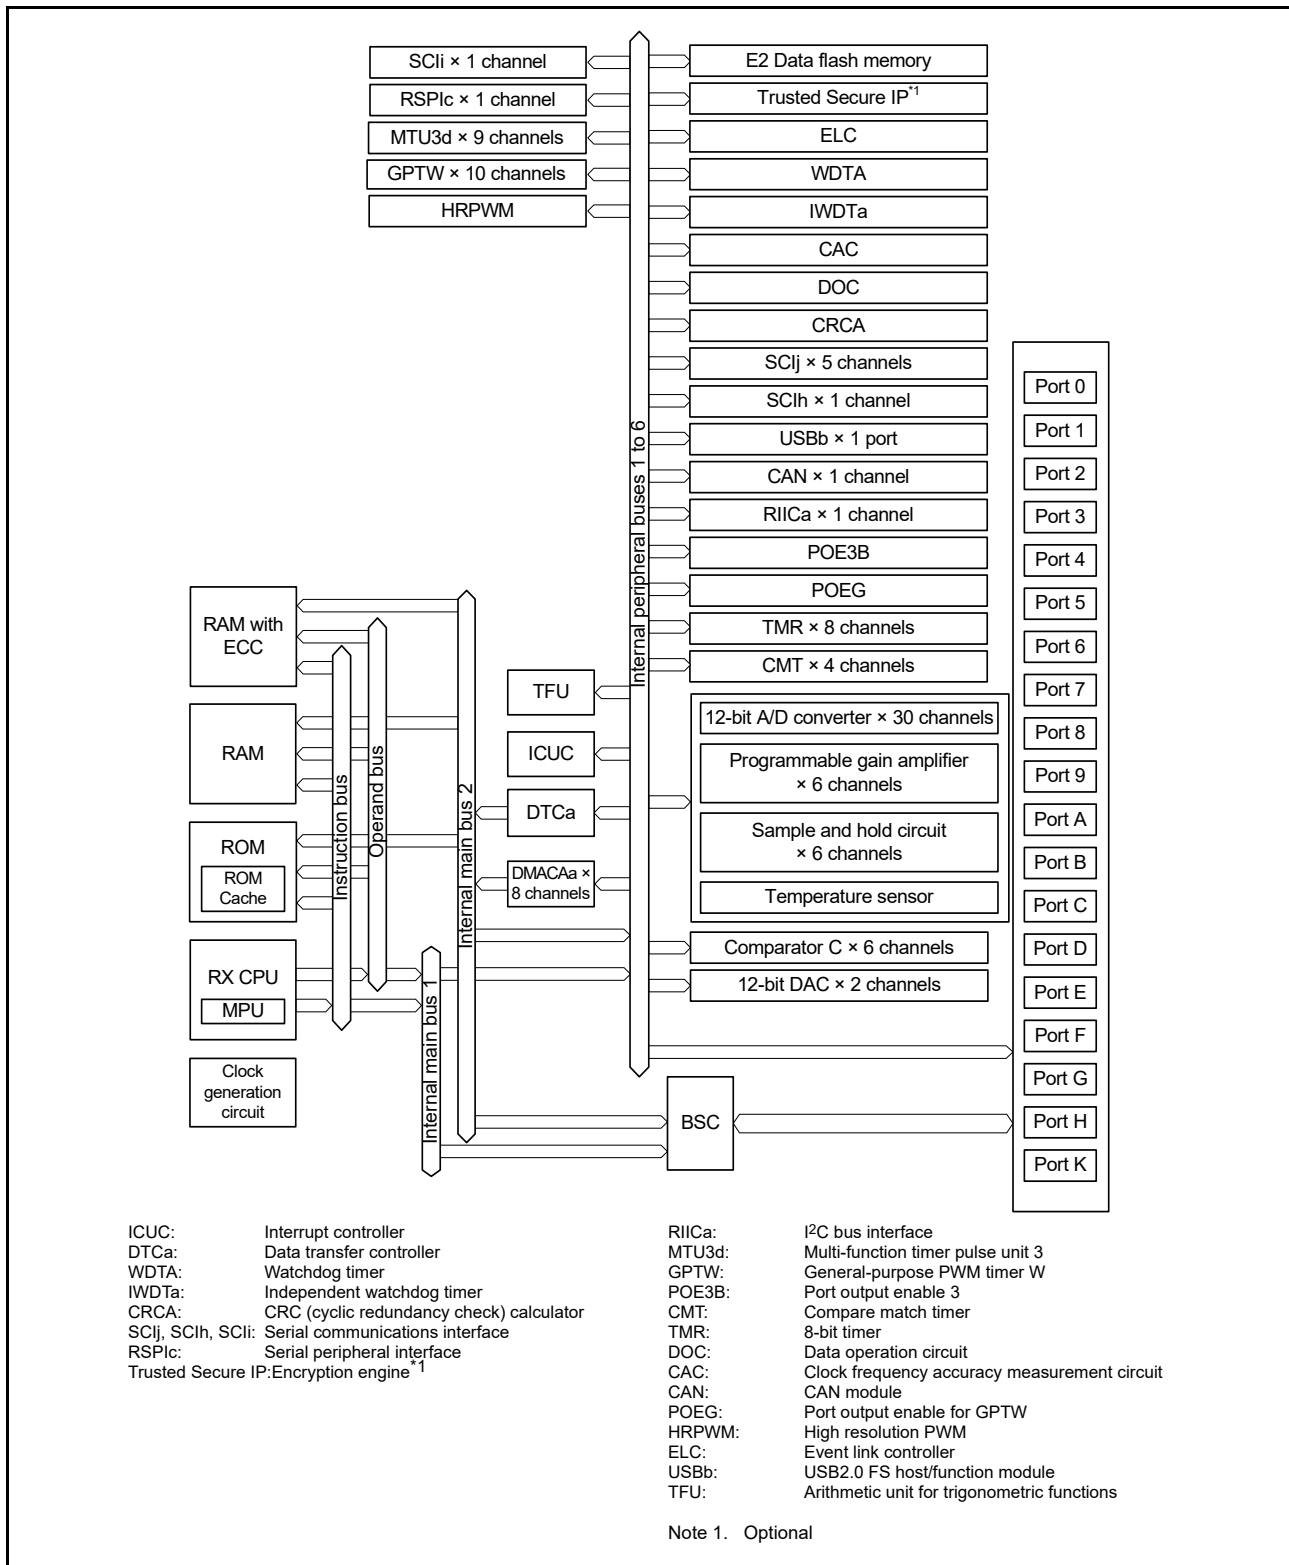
SCIi × 1 channel
RSPIc × 1 channel
MTU3d × 9 channels
GPTW × 10 channels
HRPWM

E2 Data flash memory
Trusted Secure IP$^{*1}$
ELC
WDTA
IWDTa
CAC
DOC
CRCA
SCIj × 5 channels
SCIh × 1 channel
USBb × 1 port
CAN × 1 channel
RIICa × 1 channel
POE3B
POEG
TMR × 8 channels
CMT × 4 channels

Internal peripheral buses 1 to 6

12-bit A/D converter × 30 channels
Programmable gain amplifier × 6 channels
Sample and hold circuit × 6 channels
Temperature sensor
Comparator C × 6 channels
12-bit DAC × 2 channels

Port 0
Port 1
Port 2
Port 3
Port 4
Port 5
Port 6
Port 7
Port 8
Port 9
Port A
Port B
Port C
Port D
Port E
Port F
Port G
Port H
Port K

RAM with ECC
RAM
ROM
ROM Cache
RX CPU
MPU
Clock generation circuit

Instruction bus
Operand bus
Internal main bus 2
Internal main bus 1

TFU
ICUC
DTCa
DMACAa × 8 channels
BSC

ICUC: Interrupt controller
DTCa: Data transfer controller
WDTA: Watchdog timer
IWDTa: Independent watchdog timer
CRCA: CRC (cyclic redundancy check) calculator
SCIj, SCIh, SCIi: Serial communications interface
RSPIc: Serial peripheral interface
Trusted Secure IP:Encryption engine$^{*1}$

RIICa: I$^2$C bus interface
MTU3d: Multi-function timer pulse unit 3
GPTW: General-purpose PWM timer W
POE3B: Port output enable 3
CMT: Compare match timer
TMR: 8-bit timer
DOC: Data operation circuit
CAC: Clock frequency accuracy measurement circuit
CAN: CAN module
POEG: Port output enable for GPTW
HRPWM: High resolution PWM
ELC: Event link controller
USBb: USB2.0 FS host/function module
TFU: Arithmetic unit for trigonometric functions

Note 1. Optional